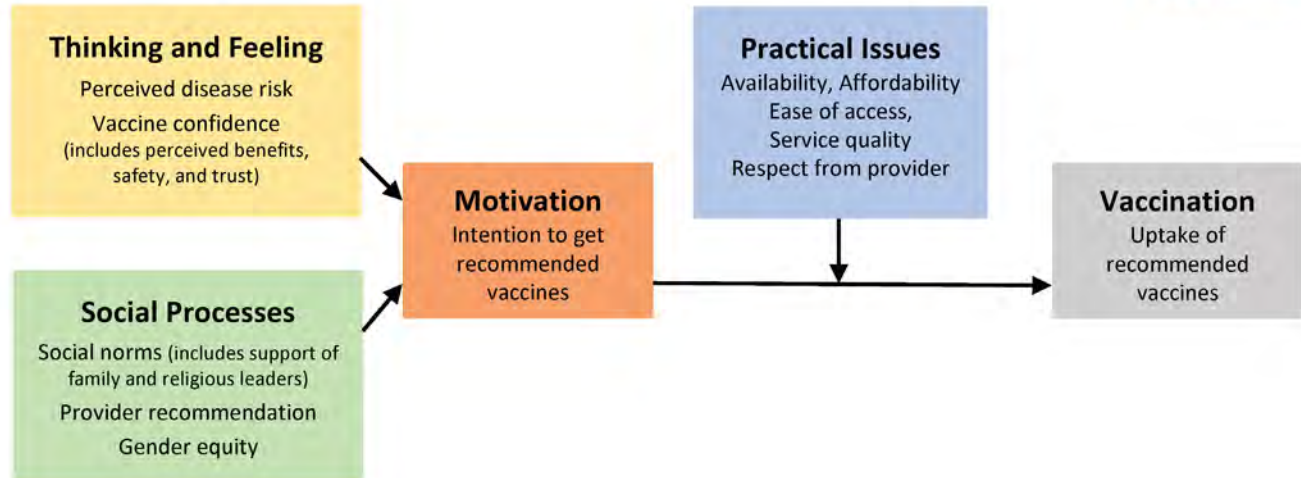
Thinking and Feeling
Perceived disease risk
Vaccine confidence (includes perceived benefits, safety, and trust)

Social Processes
Social norms (includes support of family and religious leaders)
Provider recommendation
Gender equity

Motivation
Intention to get recommended vaccines

Practical Issues
Availability, Affordability
Ease of access,
Service quality
Respect from provider

Vaccination
Uptake of recommended vaccines